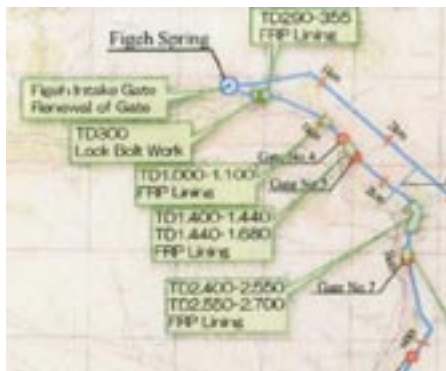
TD290-355
FRP Lining

Figeh Spring

Figeh Intake Gate
Renewal of Gate

TD300
Lock Bolt Work

Gate No.4

TD1.000-1.100
FRP Lining

Gate No.5

TD1.400-1.440
TD1.440-1.680
FRP Lining

TD2.400-2.550
TD2.550-2.700
FRP Lining

Gate No.7